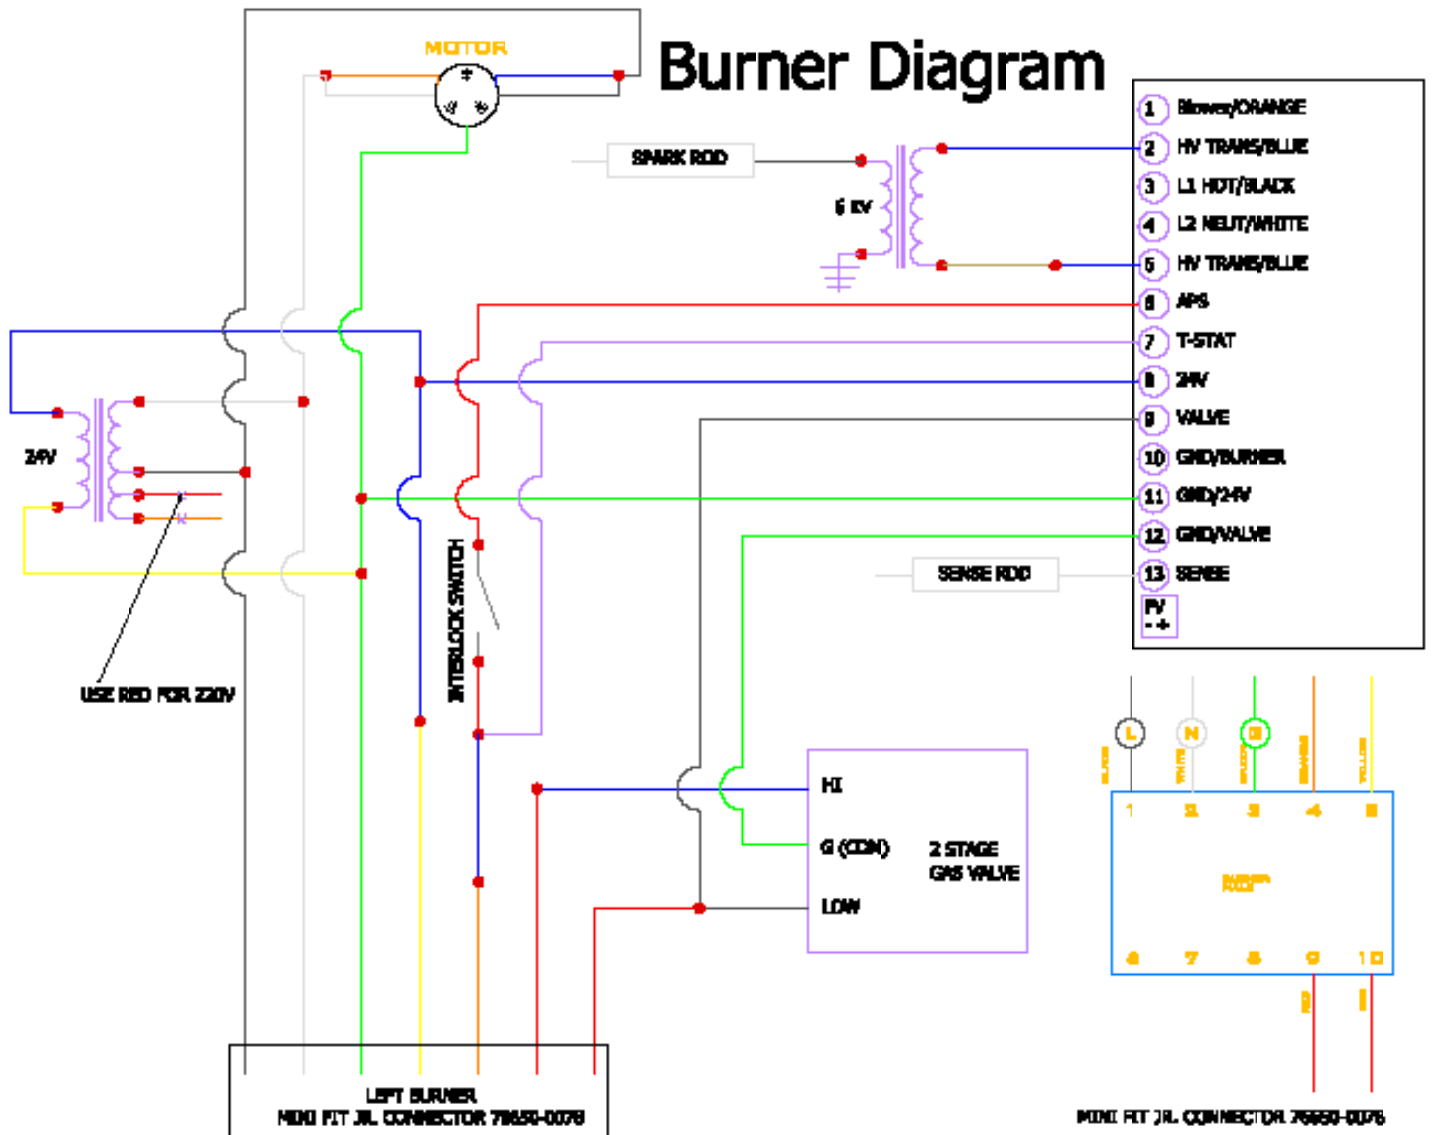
Burner Diagram

MOTOR

SPARK ROD

6 KV

1 Blower/ORANGE
2 HV TRANS/BLUE
3 L1 HOT/BLACK
4 L2 NEUT/WHITE
5 HV TRANS/BLUE
6 APS
7 T-STAT
8 24V
9 VALVE
10 GND/BURNER
11 GND/24V
12 GND/VALVE
13 SENSE
PV
- +

SENSE ROD

24V

USE RED FOR 220V

INTERLOCK SWITCH

HI
G (COM)
LOW
2 STAGE
GAS VALVE

L N G

BLACK WHITE GREEN ORANGE YELLOW

1 2 3 4 5

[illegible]

6 7 8 9 10

RED RED

LEFT BURNER
MINI FIT JR. CONNECTOR 79650-0076

MINI FIT JR. CONNECTOR 79650-0076